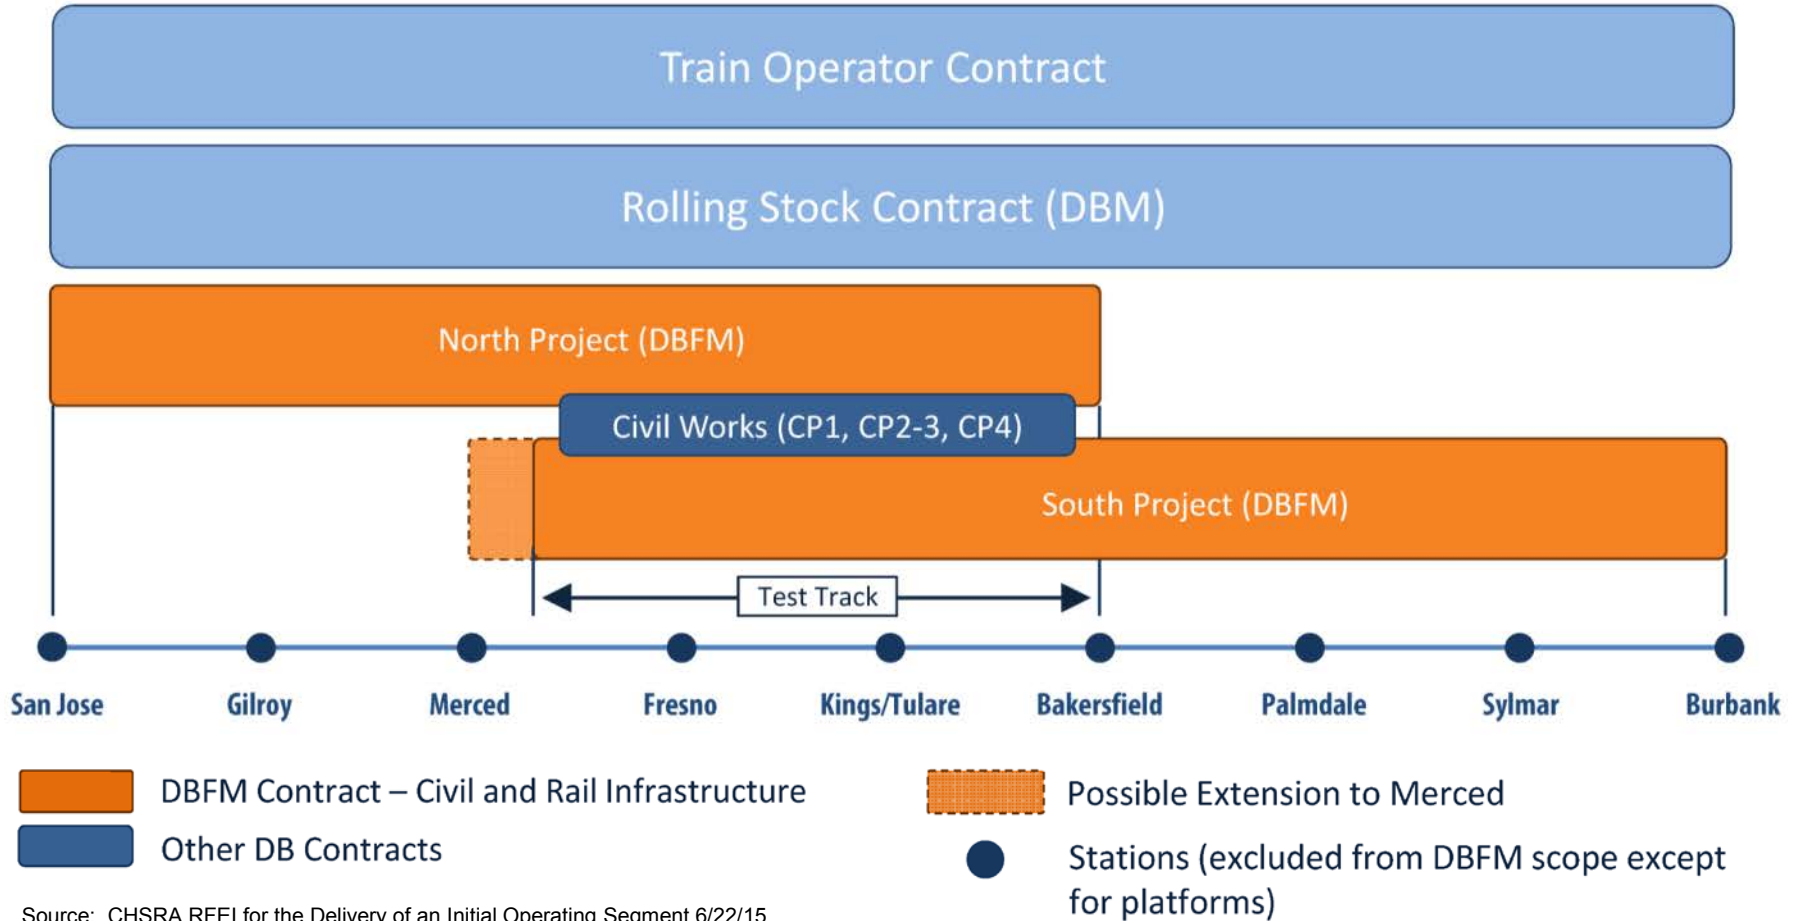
Train Operator Contract

Rolling Stock Contract (DBM)

North Project (DBFM)

Civil Works (CP1, CP2-3, CP4)

South Project (DBFM)

Test Track

San Jose Gilroy Merced Fresno Kings/Tulare Bakersfield Palmdale Sylmar Burbank

DBFM Contract – Civil and Rail Infrastructure

Other DB Contracts

Possible Extension to Merced

Stations (excluded from DBFM scope except for platforms)

Source: CHSRA RFEI for the Delivery of an Initial Operating Segment 6/22/15